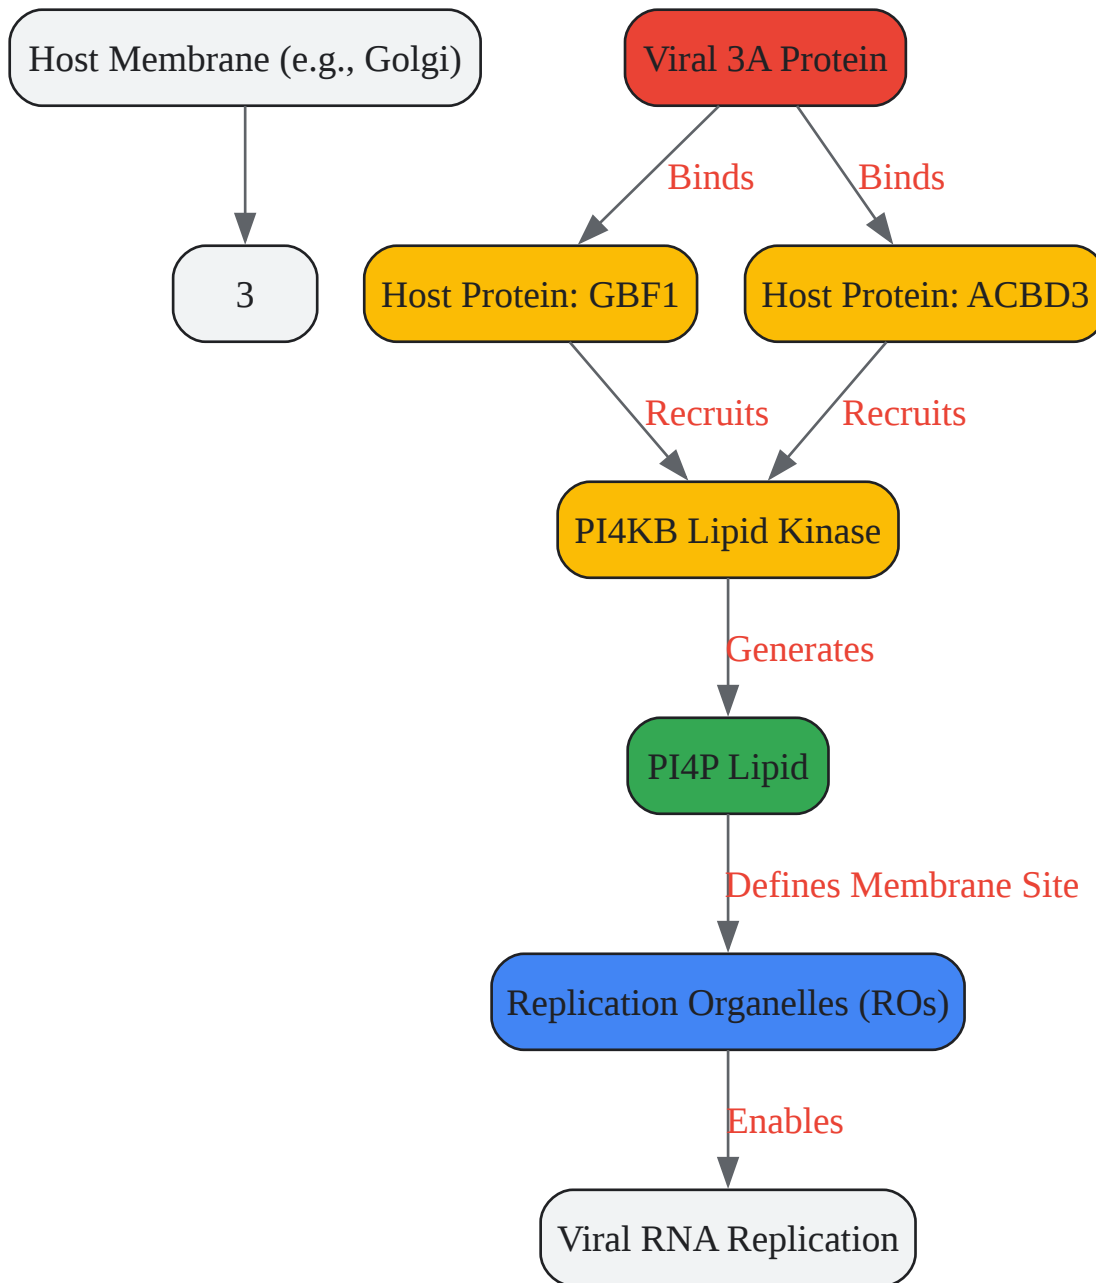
Host Membrane (e.g., Golgi)

3

Viral 3A Protein

Binds

Binds

Host Protein: GBF1

Host Protein: ACBD3

Recruits

Recruits

PI4KB Lipid Kinase

Generates

PI4P Lipid

Defines Membrane Site

Replication Organelles (ROs)

Enables

Viral RNA Replication